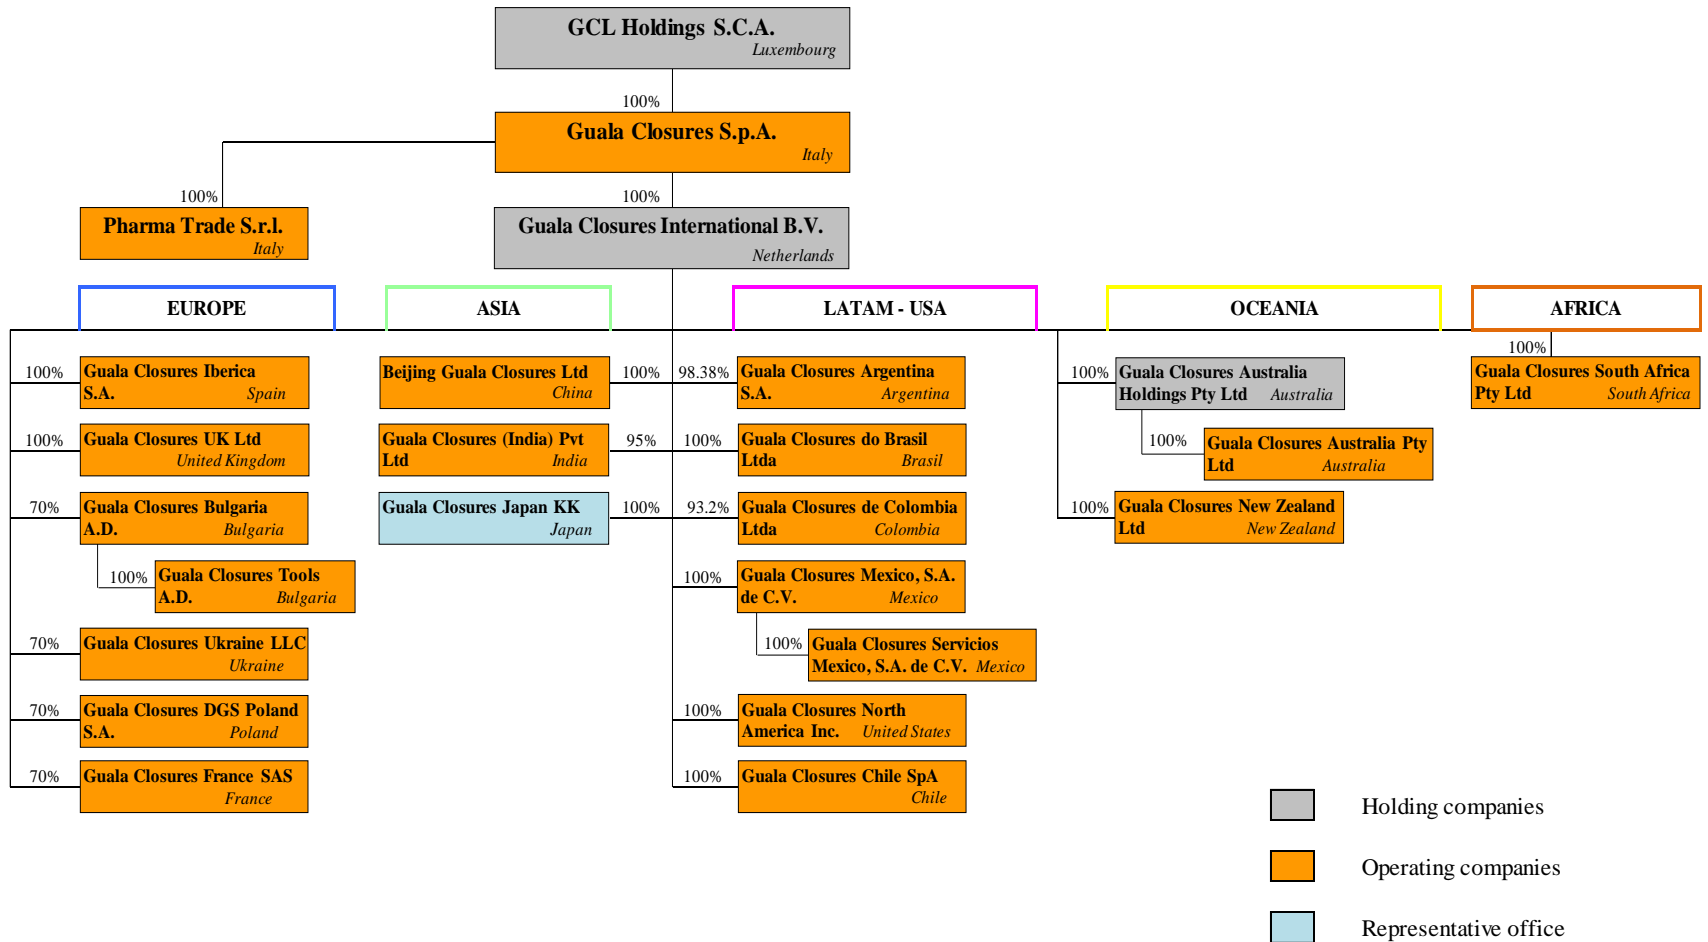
GCL Holdings S.C.A.
Luxembourg

100%

Guala Closures S.p.A.
Italy

100%

Pharma Trade S.r.l.
Italy

100%

Guala Closures International B.V.
Netherlands

EUROPE

ASIA

LATAM - USA

OCEANIA

AFRICA

100% Guala Closures Iberica S.A. Spain

100% Guala Closures UK Ltd United Kingdom

70% Guala Closures Bulgaria A.D. Bulgaria

100% Guala Closures Tools A.D. Bulgaria

70% Guala Closures Ukraine LLC Ukraine

70% Guala Closures DGS Poland S.A. Poland

70% Guala Closures France SAS France

Beijing Guala Closures Ltd China 100%

Guala Closures (India) Pvt Ltd India 95%

Guala Closures Japan KK Japan 100%

98.38% Guala Closures Argentina S.A. Argentina

100% Guala Closures do Brasil Ltda Brasil

93.2% Guala Closures de Colombia Ltda Colombia

100% Guala Closures Mexico, S.A. de C.V. Mexico

100% Guala Closures Servicios Mexico, S.A. de C.V. Mexico

100% Guala Closures North America Inc. United States

100% Guala Closures Chile SpA Chile

100% Guala Closures Australia Holdings Pty Ltd Australia

100% Guala Closures Australia Pty Ltd Australia

100% Guala Closures New Zealand Ltd New Zealand

100% Guala Closures South Africa Pty Ltd South Africa

Holding companies

Operating companies

Representative office